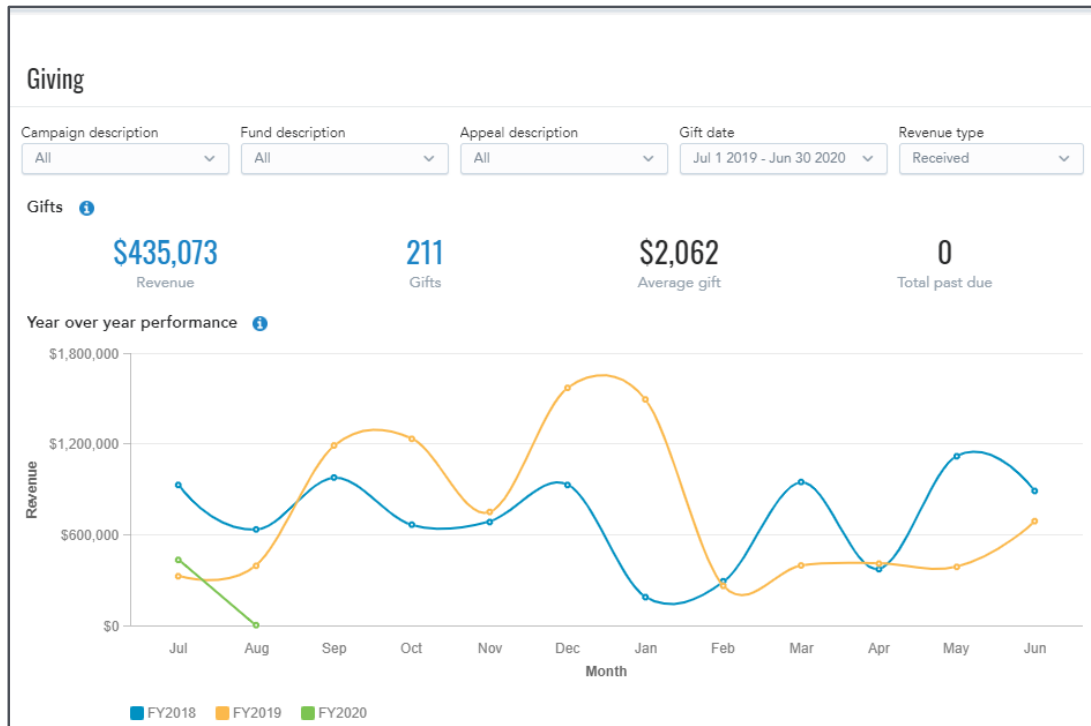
Giving

Campaign description
All

Fund description
All

Appeal description
All

Gift date
Jul 1 2019 - Jun 30 2020

Revenue type
Received

Gifts

$435,073
Revenue

211
Gifts

$2,062
Average gift

0
Total past due

Year over year performance

$1,800,000
$1,200,000
$600,000
$0

Revenue

Jul
Aug
Sep
Oct
Nov
Dec
Jan
Feb
Mar
Apr
May
Jun

Month

FY2018 FY2019 FY2020